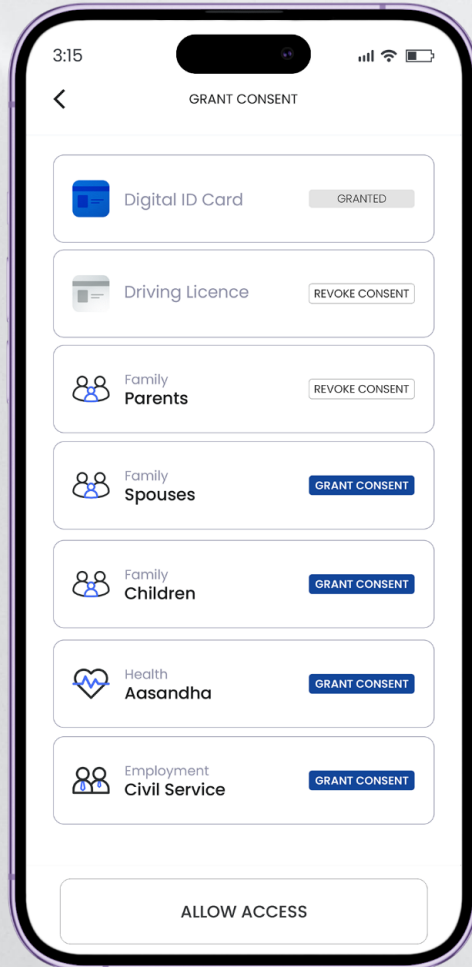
3:15

GRANT CONSENT

Digital ID Card
GRANTED

Driving Licence
REVOKE CONSENT

Family
Parents
REVOKE CONSENT

Family
Spouses
GRANT CONSENT

Family
Children
GRANT CONSENT

Health
Aasandha
GRANT CONSENT

Employment
Civil Service
GRANT CONSENT

ALLOW ACCESS